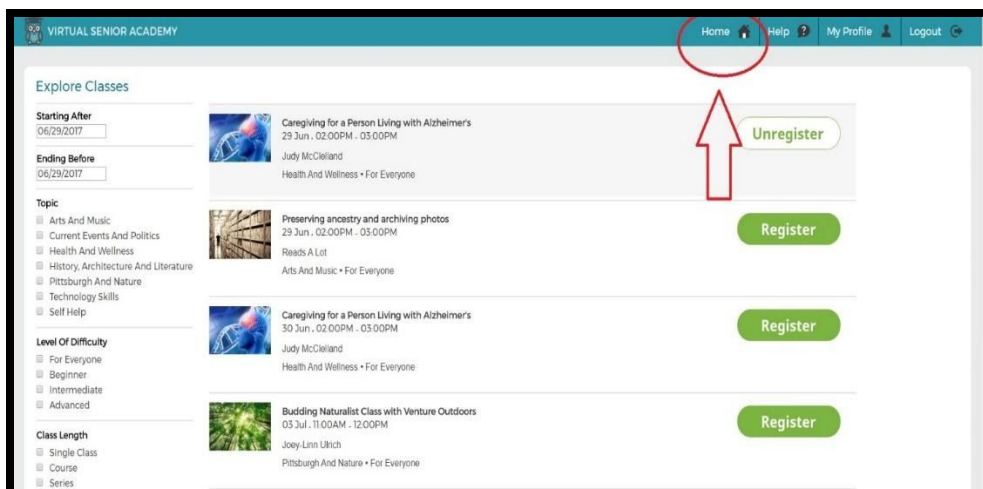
VIRTUAL SENIOR ACADEMY

Home Help My Profile Logout

Explore Classes

Starting After
06/29/2017

Ending Before
06/29/2017

Topic
Arts And Music
Current Events And Politics
Health And Wellness
History, Architecture And Literature
Pittsburgh And Nature
Technology Skills
Self Help

Level Of Difficulty
For Everyone
Beginner
Intermediate
Advanced

Class Length
Single Class
Course
Series

Caregiving for a Person Living with Alzheimer's
29 Jun . 02:00PM . 03:00PM
Judy McClelland
Health And Wellness • For Everyone
Unregister

Preserving ancestry and archiving photos
29 Jun . 02:00PM . 03:00PM
Reads A Lot
Arts And Music • For Everyone
Register

Caregiving for a Person Living with Alzheimer's
30 Jun . 02:00PM . 03:00PM
Judy McClelland
Health And Wellness • For Everyone
Register

Budding Naturalist Class with Venture Outdoors
03 Jul . 11:00AM . 12:00PM
Joey-Linn Ulrich
Pittsburgh And Nature • For Everyone
Register